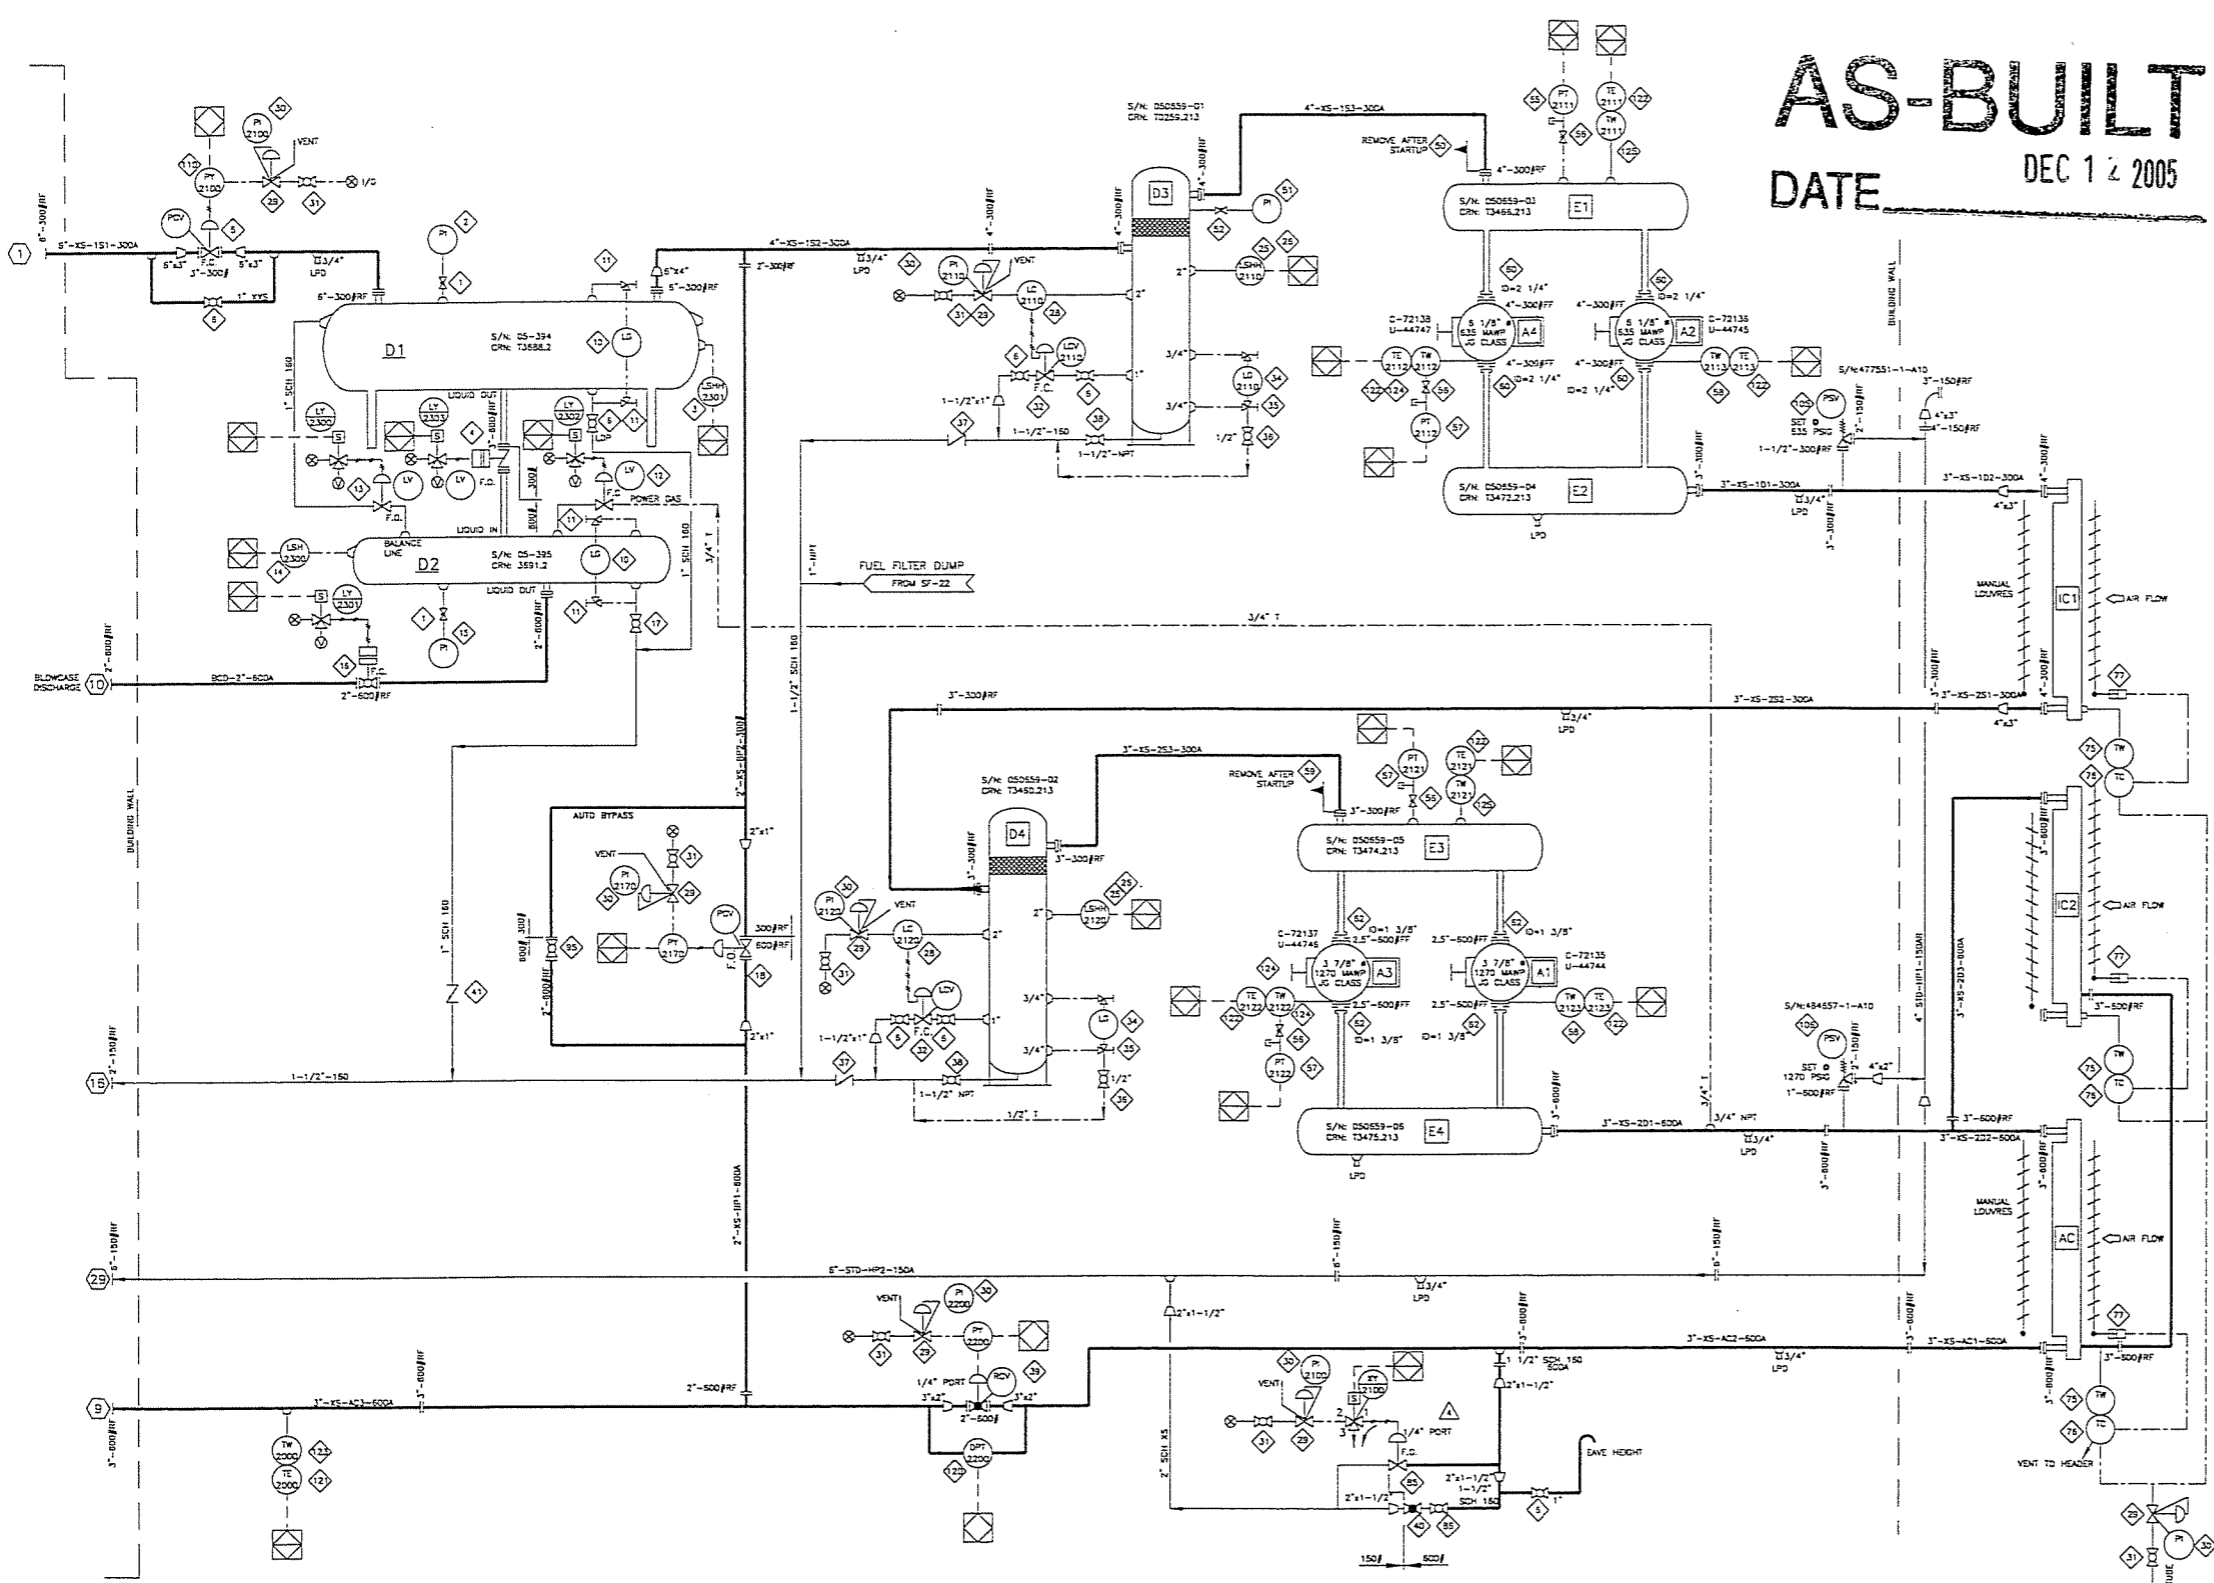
AS-BUILT

DATE DEC 1 2 2005

D1
S/N: 05-394
CRN: T3688.2

D2
S/N: 05-395
CRN: 3591.2

D3
S/N: 050559-01
CRN: T0259.213

D4
S/N: 050559-02
CRN: T3450.213

E1
S/N: 050559-03
CRN: T3466.213

E2
S/N: 050559-04
CRN: T3472.213

E3
S/N: 050559-05
CRN: T3474.213

E4
S/N: 050559-06
CRN: T3475.213

A1
C-72135
U-44744
3 7/8"
1270 MAWP
JG CLASS

A2
C-72135
U-44745
5 1/8"
535 MAWP
JG CLASS

A3
C-72137
U-44746
3 7/8"
1270 MAWP
JG CLASS

A4
C-72138
U-44747
5 1/8"
535 MAWP
JG CLASS

IC1
IC2
AC

AIR FLOW
MANUAL LOUVRES
BUILDING WALL
AUTO BYPASS
FUEL FILTER DUMP
FROM SF-22
BLOWCASE DISCHARGE
REMOVE AFTER STARTUP
BALANCE LINE
LIQUID OUT
LIQUID IN
POWER GAS
VENT
VENT TO HEADER
EAVE HEIGHT
LPD
F.C.
F.O.
1/4" PORT

5"-XS-1S1-300A
4"-XS-1S2-300A
4"-XS-1S3-300A
3"-XS-1D1-300A
3"-XS-1D2-300A
3"-XS-2S1-300A
3"-XS-2S2-300A
3"-XS-2S3-300A
3"-XS-2D1-600A
3"-XS-2D2-600A
3"-XS-2D3-600A
2"-XS-BP2-300
2"-XS-BP1-600A
4"-STD-BP1-150A
6"-STD-HP2-150A
3"-XS-AC1-600A
3"-XS-AC2-600A
3"-XS-AC3-600A
BCD-2"-600A
1-1/2"-150
1-1/2"-NPT
1" SCH 160
1-1/2" SCH 160
1" SCH 160
2" SCH XS
1 1/2" SCH 150 600A
3/4" T
1/2" T

S/N:477551-1-A10
SET @ 535 PSIG
S/N:484657-1-A10
SET @ 1270 PSIG

PI 2100, PY 2100, PCV, PI 2110, LC 2110, LCV 2110, LSHH 2110, LG 2110, PT 2111, TE 2111, TW 2111, TE 2112, TW 2112, PT 2112, TW 2113, TE 2113, PSV, LY 2300, LY 2303, LY 2302, LSHH 2301, LSH 2300, LY 2301, PI 2170, PT 2170, PCV, PI 2122, LC 2122, LCV, LSHH 2120, PT 2121, TE 2121, TW 2121, TE 2122, TW 2122, PT 2122, TW 2123, TE 2123, PI 2200, PY 2200, DPT 2200, RCV, PI 2100, XY 2100, TW 2000, TE 2000, TW, TC

1, 10, 16, 29, 9

150# 600#

ID=2 1/4"
ID=1 3/8"